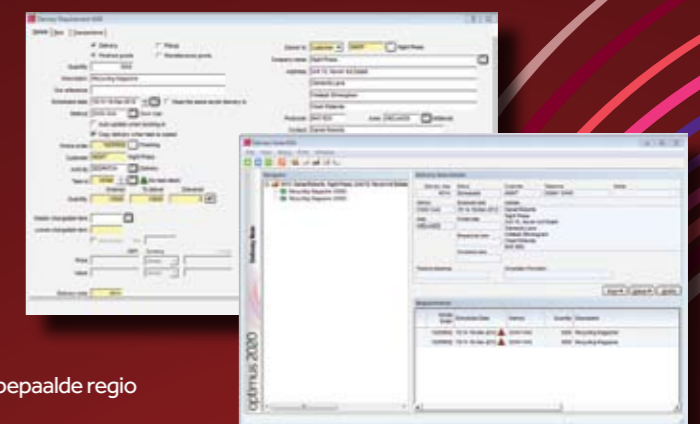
Delivery Requirement

Delivery

Pickup

Finished goods

Miscellaneous goods

Quantity

Description

Recycling Magazine

Deliver to

Customer

Company name

Address

Postcode

Area

Contact

Delivery Note

optimus 2020

Navigator

Delivery Note

Requirements

Recycling Magazine

bepaalde regio